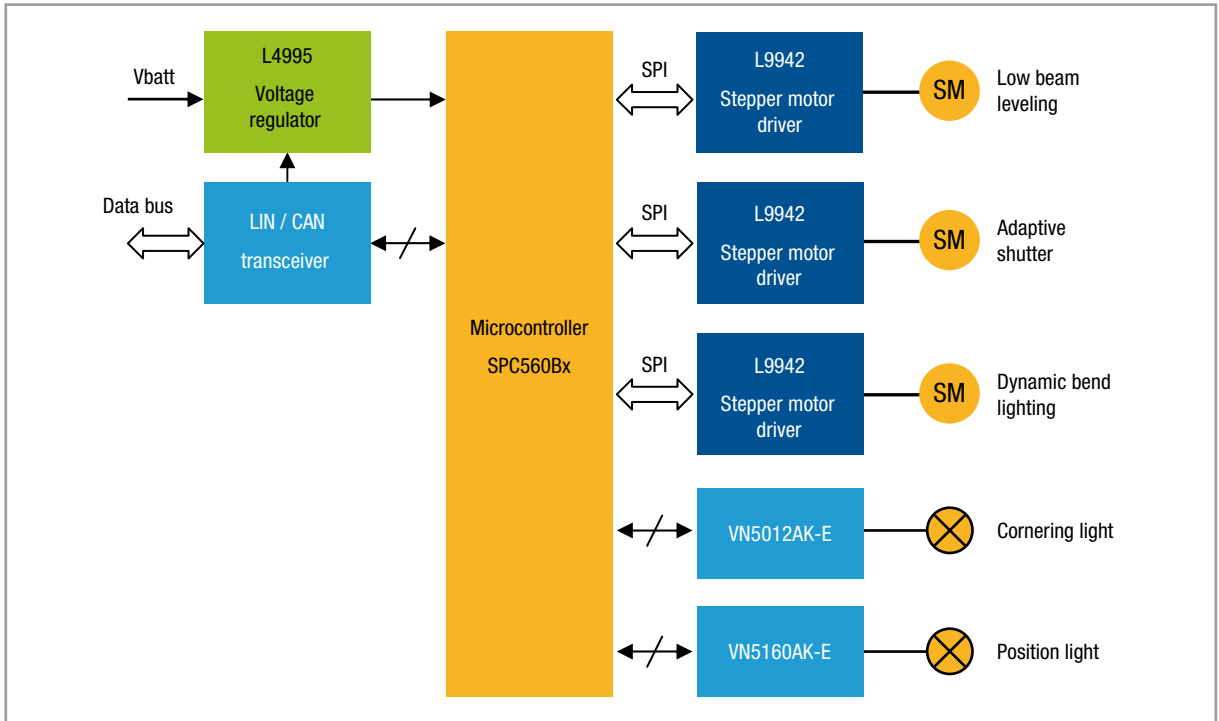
Vbatt

L4995
Voltage regulator

Data bus

LIN / CAN
transceiver

Microcontroller
SPC560Bx

SPI

L9942
Stepper motor driver

SM

Low beam leveling

SPI

L9942
Stepper motor driver

SM

Adaptive shutter

SPI

L9942
Stepper motor driver

SM

Dynamic bend lighting

VN5012AK-E

Cornering light

VN5160AK-E

Position light